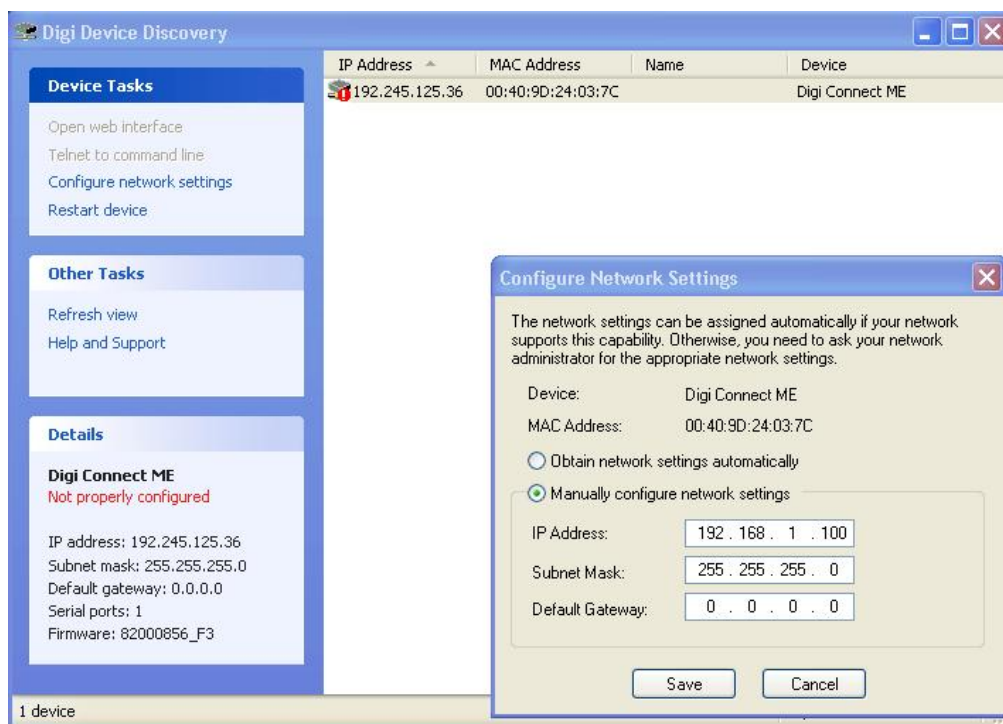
Digi Device Discovery

Device Tasks

Open web interface
Telnet to command line
Configure network settings
Restart device

Other Tasks

Refresh view
Help and Support

Details

Digi Connect ME
Not properly configured

IP address: 192.245.125.36
Subnet mask: 255.255.255.0
Default gateway: 0.0.0.0
Serial ports: 1
Firmware: 82000856_F3

| IP Address | MAC Address | Name | Device |
|---|---|---|---|
| 192.245.125.36 | 00:40:9D:24:03:7C | | Digi Connect ME |

Configure Network Settings

The network settings can be assigned automatically if your network supports this capability. Otherwise, you need to ask your network administrator for the appropriate network settings.

Device: Digi Connect ME
MAC Address: 00:40:9D:24:03:7C

Obtain network settings automatically
Manually configure network settings

IP Address: 192 . 168 . 1 . 100
Subnet Mask: 255 . 255 . 255 . 0
Default Gateway: 0 . 0 . 0 . 0

Save Cancel

1 device